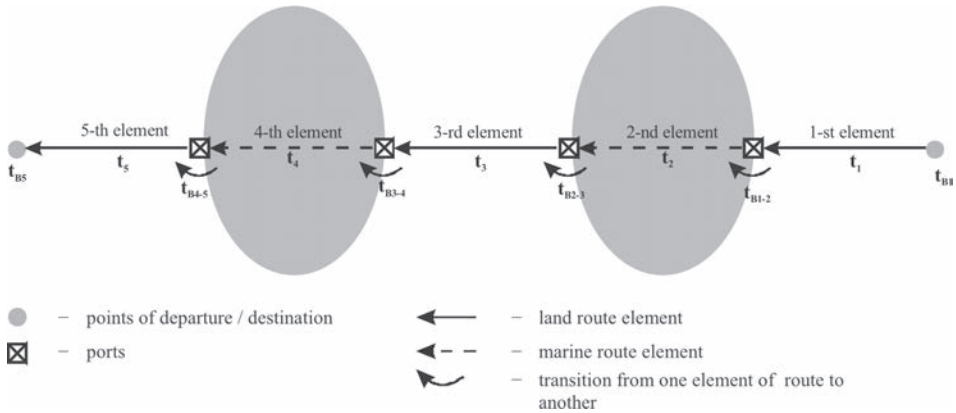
5-th element
$t_5$
$t_{B5}$
4-th element
$t_4$
$t_{B4-5}$
3-rd element
$t_3$
$t_{B3-4}$
2-nd element
$t_2$
$t_{B2-3}$
1-st element
$t_1$
$t_{B1-2}$
$t_{B1}$

– points of departure / destination
– ports
– land route element
– marine route element
– transition from one element of route to another